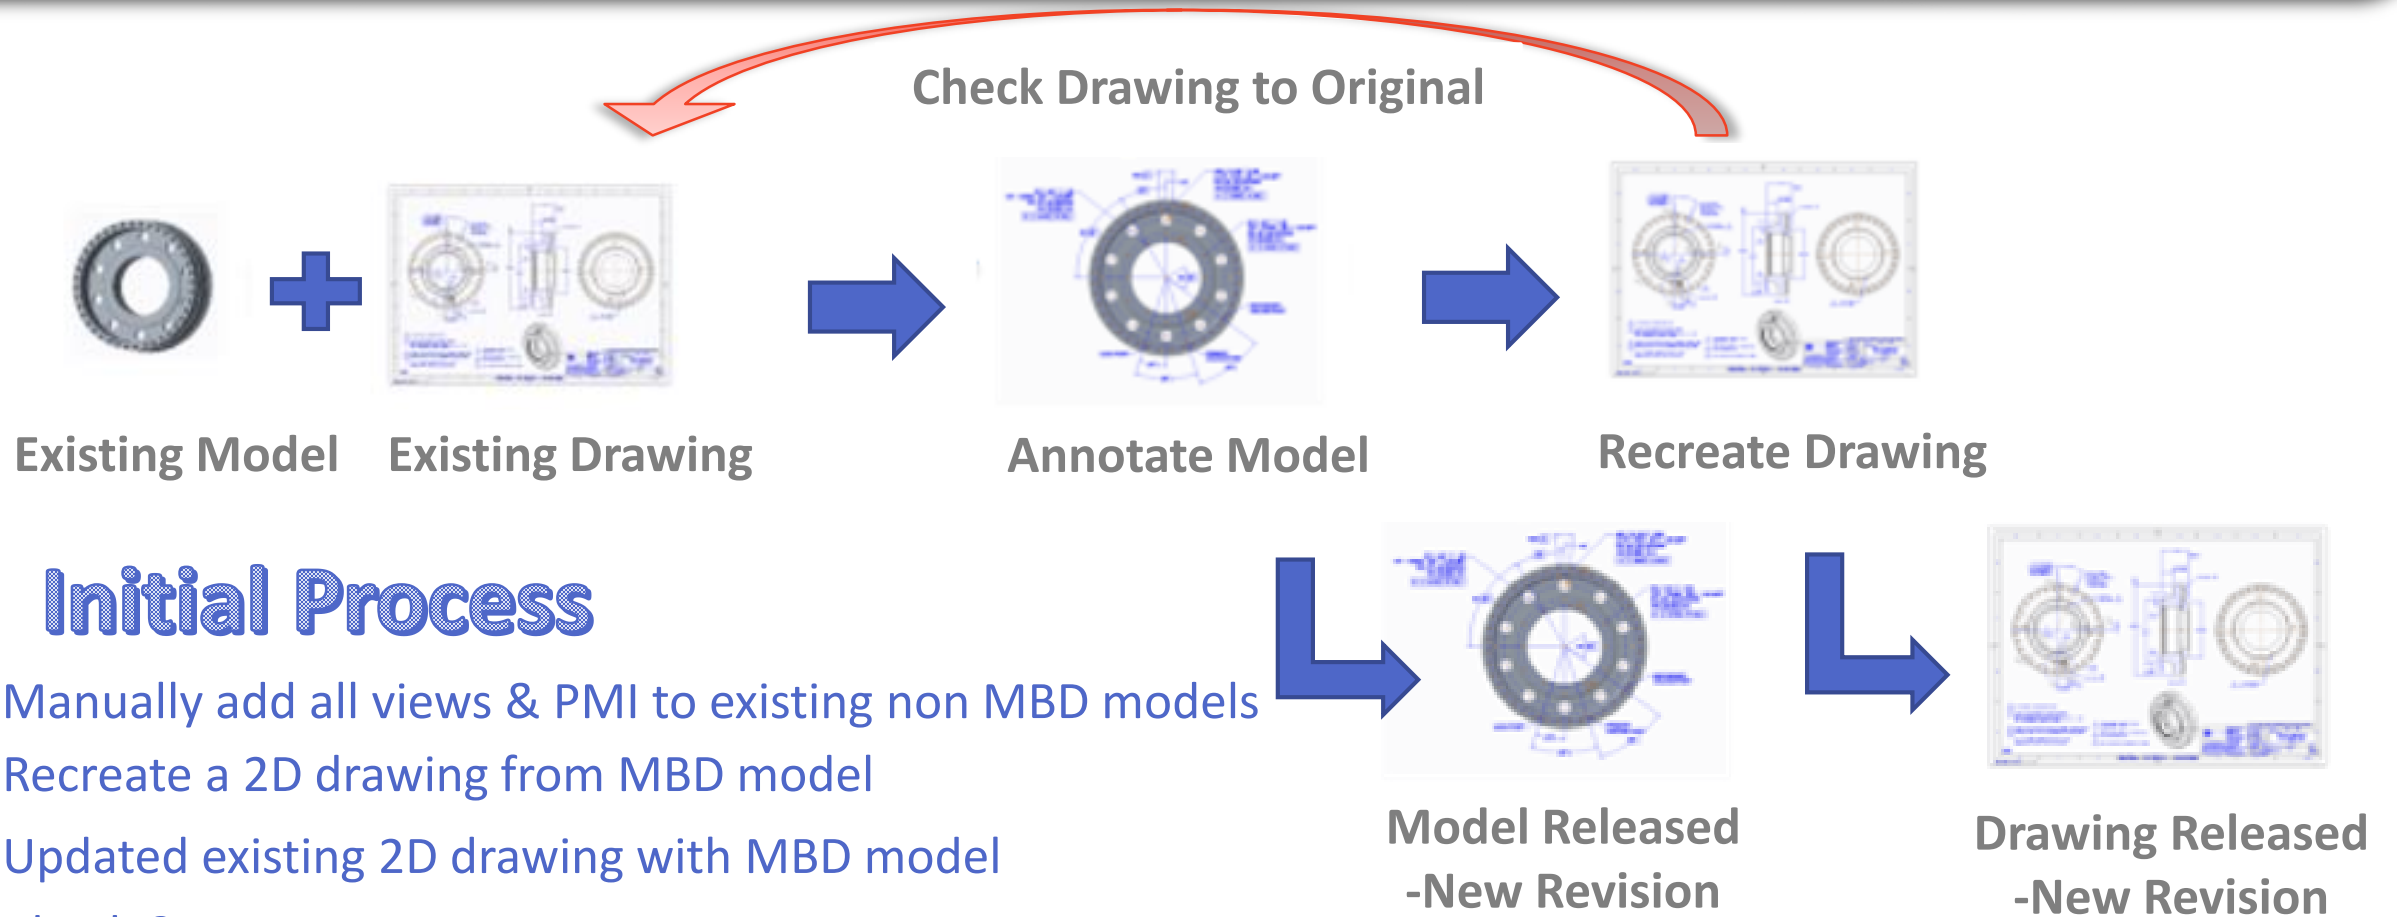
Check Drawing to Original

Existing Model

Existing Drawing

Annotate Model

Recreate Drawing

Initial Process

Manually add all views & PMI to existing non MBD models

Recreate a 2D drawing from MBD model

Updated existing 2D drawing with MBD model

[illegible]

Model Released
-New Revision

Drawing Released
-New Revision